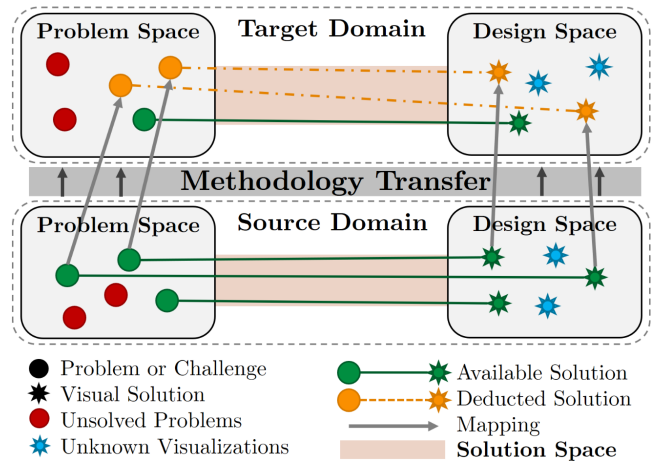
Problem Space

Target Domain

Design Space

Methodology Transfer

Problem Space

Source Domain

Design Space

Problem or Challenge

Visual Solution

Unsolved Problems

Unknown Visualizations

Available Solution

Deducted Solution

Mapping

Solution Space